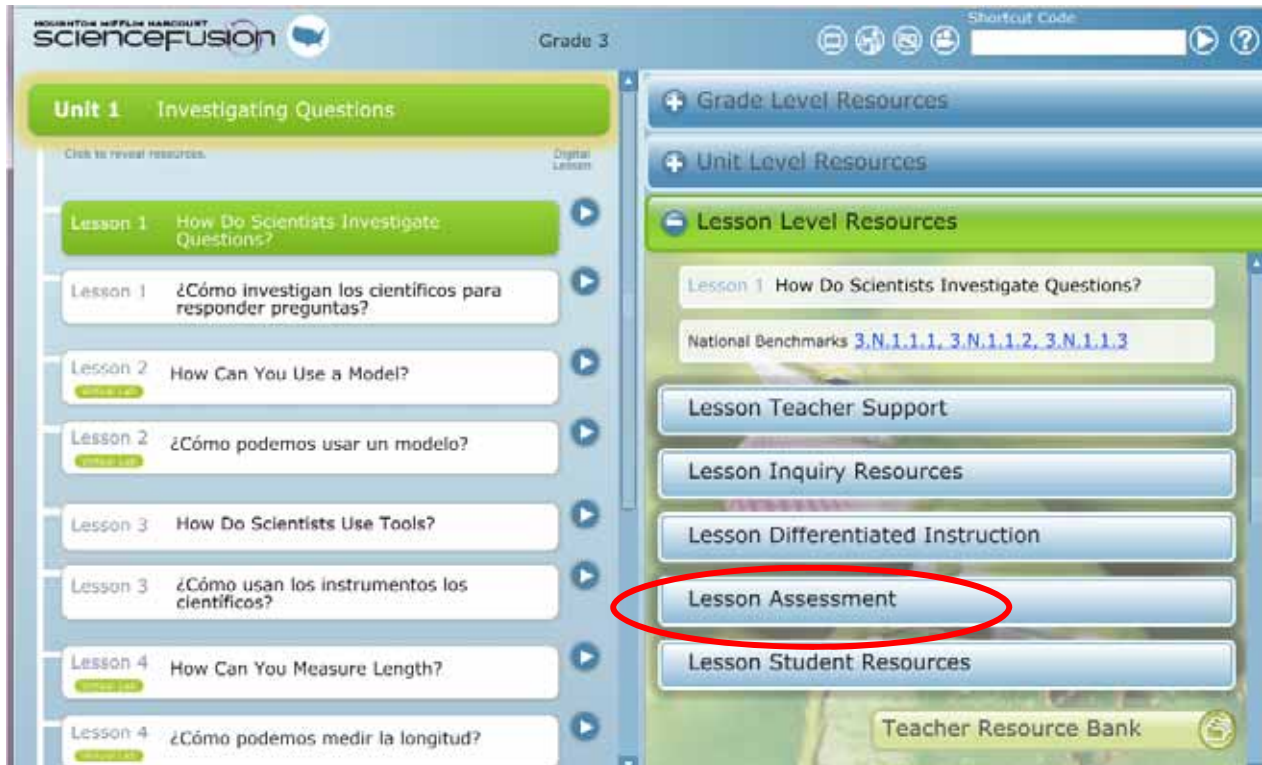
HOUGHTON MIFFLIN HARCOURT
sciencefusion

Grade 3

Shortcut Code

Unit 1 Investigating Questions

Click to reveal resources.

Digital Lesson

Lesson 1 How Do Scientists Investigate Questions?

Lesson 1 ¿Cómo investigan los científicos para responder preguntas?

Lesson 2 Virtual Lab How Can You Use a Model?

Lesson 2 Virtual Lab ¿Cómo podemos usar un modelo?

Lesson 3 How Do Scientists Use Tools?

Lesson 3 ¿Cómo usan los instrumentos los científicos?

Lesson 4 Virtual Lab How Can You Measure Length?

Lesson 4 Virtual Lab ¿Cómo podemos medir la longitud?

Grade Level Resources

Unit Level Resources

Lesson Level Resources

Lesson 1 How Do Scientists Investigate Questions?

National Benchmarks 3.N.1.1.1, 3.N.1.1.2, 3.N.1.1.3

Lesson Teacher Support

Lesson Inquiry Resources

Lesson Differentiated Instruction

Lesson Assessment

Lesson Student Resources

Teacher Resource Bank